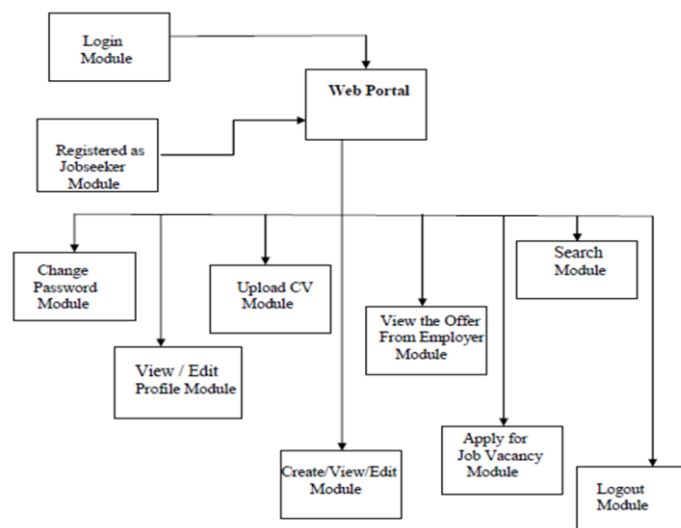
Login Module

Web Portal

Registered as Jobseeker Module

Change Password Module

View / Edit Profile Module

Upload CV Module

Create/View/Edit Module

View the Offer From Employer Module

Apply for Job Vacancy Module

Search Module

Logout Module